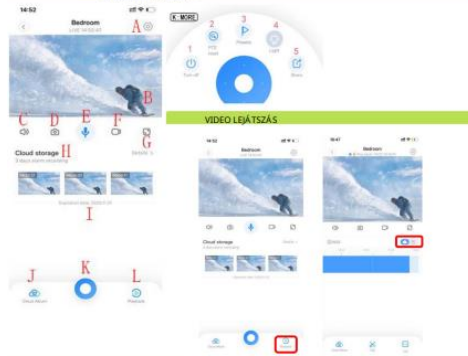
14:52

Bedroom

LIVE WIDEAT

A

B

C

D

E

F

G

Cloud storage

H

3 days alarm recording

Details >

I

J

K

L

Cloud storage

Playback

K. MORE

1

Turn off

2

HD

3

Presets

4

Light

5

Share

VIDEO LEJÁTSZÁS

14:52

Bedroom

Cloud storage

Details >

16:47